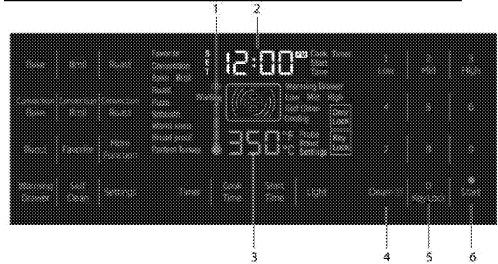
1 2

Bake Broil Roast

Convection Bake Convection Broil Convection Roast

Proof Favorite More Modes

Warming Drawer Self Clean Settings Timer Cook Time Start Time Light

Favorite Dehydrate Keep Warm Roast Pizza Warm Self Clean Rapid preheat Proof Sabbath

12:00 AM PM Cook Time Start Time

Warming Drawer Cook Temp Probe Preheat Cooling

350 °F °C Probe Temp Settings Lock

1 Conv 2 Broil 3 Pizza
4 5 6
7 8 9
Clear/Off 0 Remote Enable Start

3 4 5 6